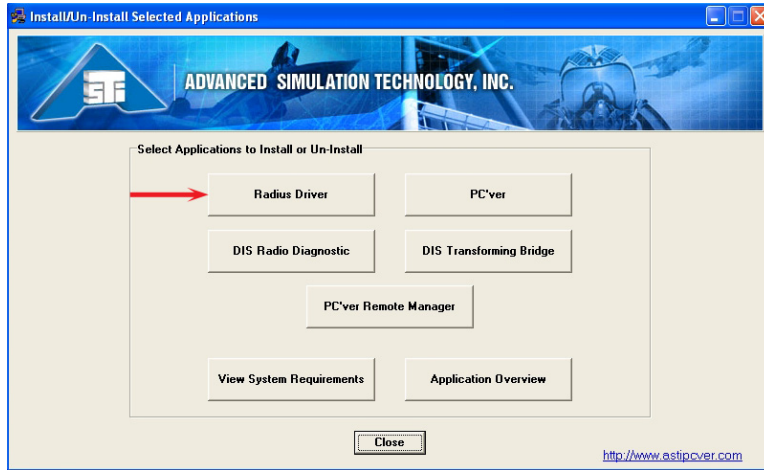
Install/Un-Install Selected Applications

ASTi

ADVANCED SIMULATION TECHNOLOGY, INC.

Select Applications to Install or Un-Install

Radius Driver

PC'ver

DIS Radio Diagnostic

DIS Transforming Bridge

PC'ver Remote Manager

View System Requirements

Application Overview

Close

http://www.astipcver.com